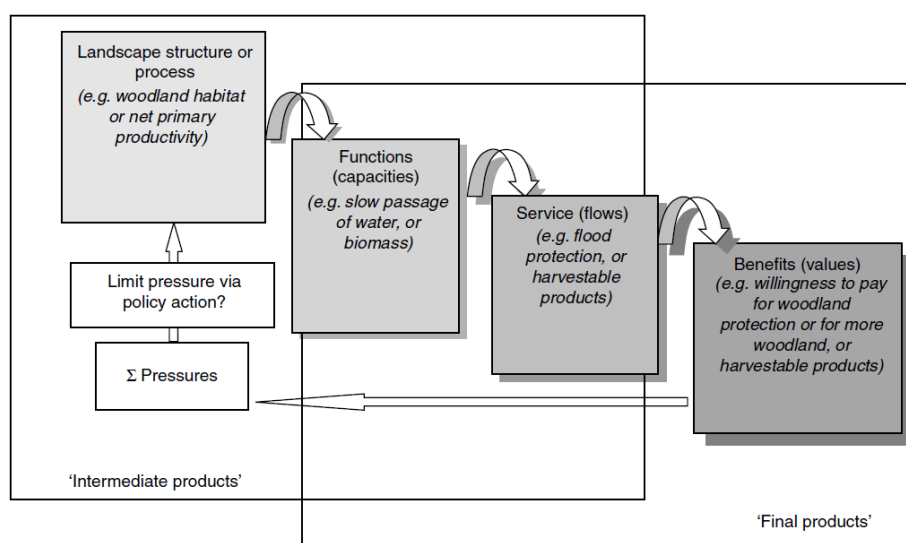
Landscape structure or process
(e.g. woodland habitat or net primary productivity)

Functions (capacities)
(e.g. slow passage of water, or biomass)

Service (flows)
(e.g. flood protection, or harvestable products)

Benefits (values)
(e.g. willingness to pay for woodland protection or for more woodland, or harvestable products)

Limit pressure via policy action?

Σ Pressures

'Intermediate products'

'Final products'